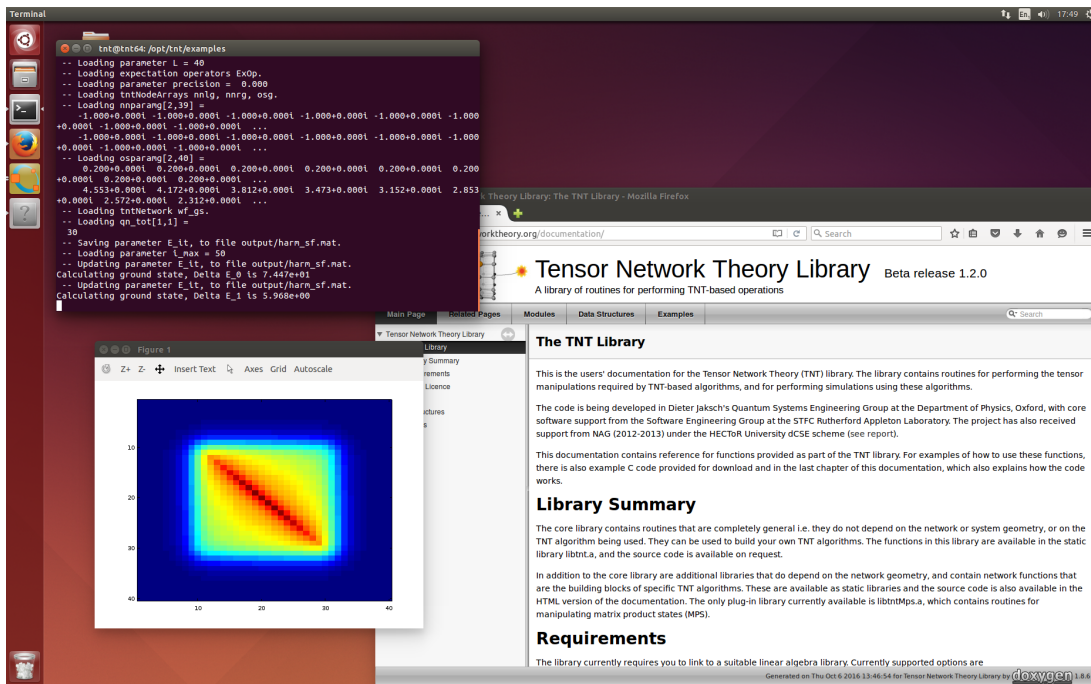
Terminal

En 17:49

tnt@tnt64: /opt/tnt/examples

-- Loading parameter L = 40
-- Loading expectation operators ExOp.
-- Loading parameter precision = 0.000
-- Loading tntNodeArrays nnlg, nnrg, osg.
-- Loading nnparamg[2,39] =
-1.000+0.000i -1.000+0.000i -1.000+0.000i -1.000+0.000i -1.000+0.000i -1.000+0.000i -1.000+0.000i -1.000+0.000i ...
-1.000+0.000i -1.000+0.000i -1.000+0.000i -1.000+0.000i -1.000+0.000i -1.000+0.000i -1.000+0.000i -1.000+0.000i ...
-- Loading osparamg[2,40] =
0.200+0.000i 0.200+0.000i 0.200+0.000i 0.200+0.000i 0.200+0.000i 0.200+0.000i 0.200+0.000i 0.200+0.000i ...
4.553+0.000i 4.172+0.000i 3.812+0.000i 3.473+0.000i 3.152+0.000i 2.853+0.000i 2.572+0.000i 2.312+0.000i ...
-- Loading tntNetwork wf_gs.
-- Loading qn_tot[1,1] =
30
-- Saving parameter E_it, to file output/harm_sf.mat.
-- Loading parameter i_max = 50
-- Updating parameter E_it, to file output/harm_sf.mat.
Calculating ground state, Delta E_0 is 7.447e+01
-- Updating parameter E_it, to file output/harm_sf.mat.
Calculating ground state, Delta E_1 is 5.968e+00

Figure 1

Z+ Z- Insert Text Axes Grid Autoscale

10
20
30
40
10 20 30 40

Tensor Network Theory Library: The TNT Library - Mozilla Firefox

worktheory.org/documentation/

Search

Tensor Network Theory Library Beta release 1.2.0
A library of routines for performing TNT-based operations

Main Page Related Pages Modules Data Structures Examples

Search

Tensor Network Theory Library
Library
y Summary
rements
Licence
uctures
s

The TNT Library

This is the users' documentation for the Tensor Network Theory (TNT) library. The library contains routines for performing the tensor manipulations required by TNT-based algorithms, and for performing simulations using these algorithms.

The code is being developed in Dieter Jaksch's Quantum Systems Engineering Group at the Department of Physics, Oxford, with core software support from the Software Engineering Group at the STFC Rutherford Appleton Laboratory. The project has also received support from NAG (2012-2013) under the HECToR University dCSE scheme (see report).

This documentation contains reference for functions provided as part of the TNT library. For examples of how to use these functions, there is also example C code provided for download and in the last chapter of this documentation, which also explains how the code works.

Library Summary

The core library contains routines that are completely general i.e. they do not depend on the network or system geometry, or on the TNT algorithm being used. They can be used to build your own TNT algorithms. The functions in this library are available in the static library libtnt.a, and the source code is available on request.

In addition to the core library are additional libraries that do depend on the network geometry, and contain network functions that are the building blocks of specific TNT algorithms. These are available as static libraries and the source code is also available in the HTML version of the documentation. The only plug-in library currently available is libtntMps.a, which contains routines for manipulating matrix product states (MPS).

Requirements

The library currently requires you to link to a suitable linear algebra library. Currently supported options are

Generated on Thu Oct 6 2016 13:46:54 for Tensor Network Theory Library by doxygen 1.8.6